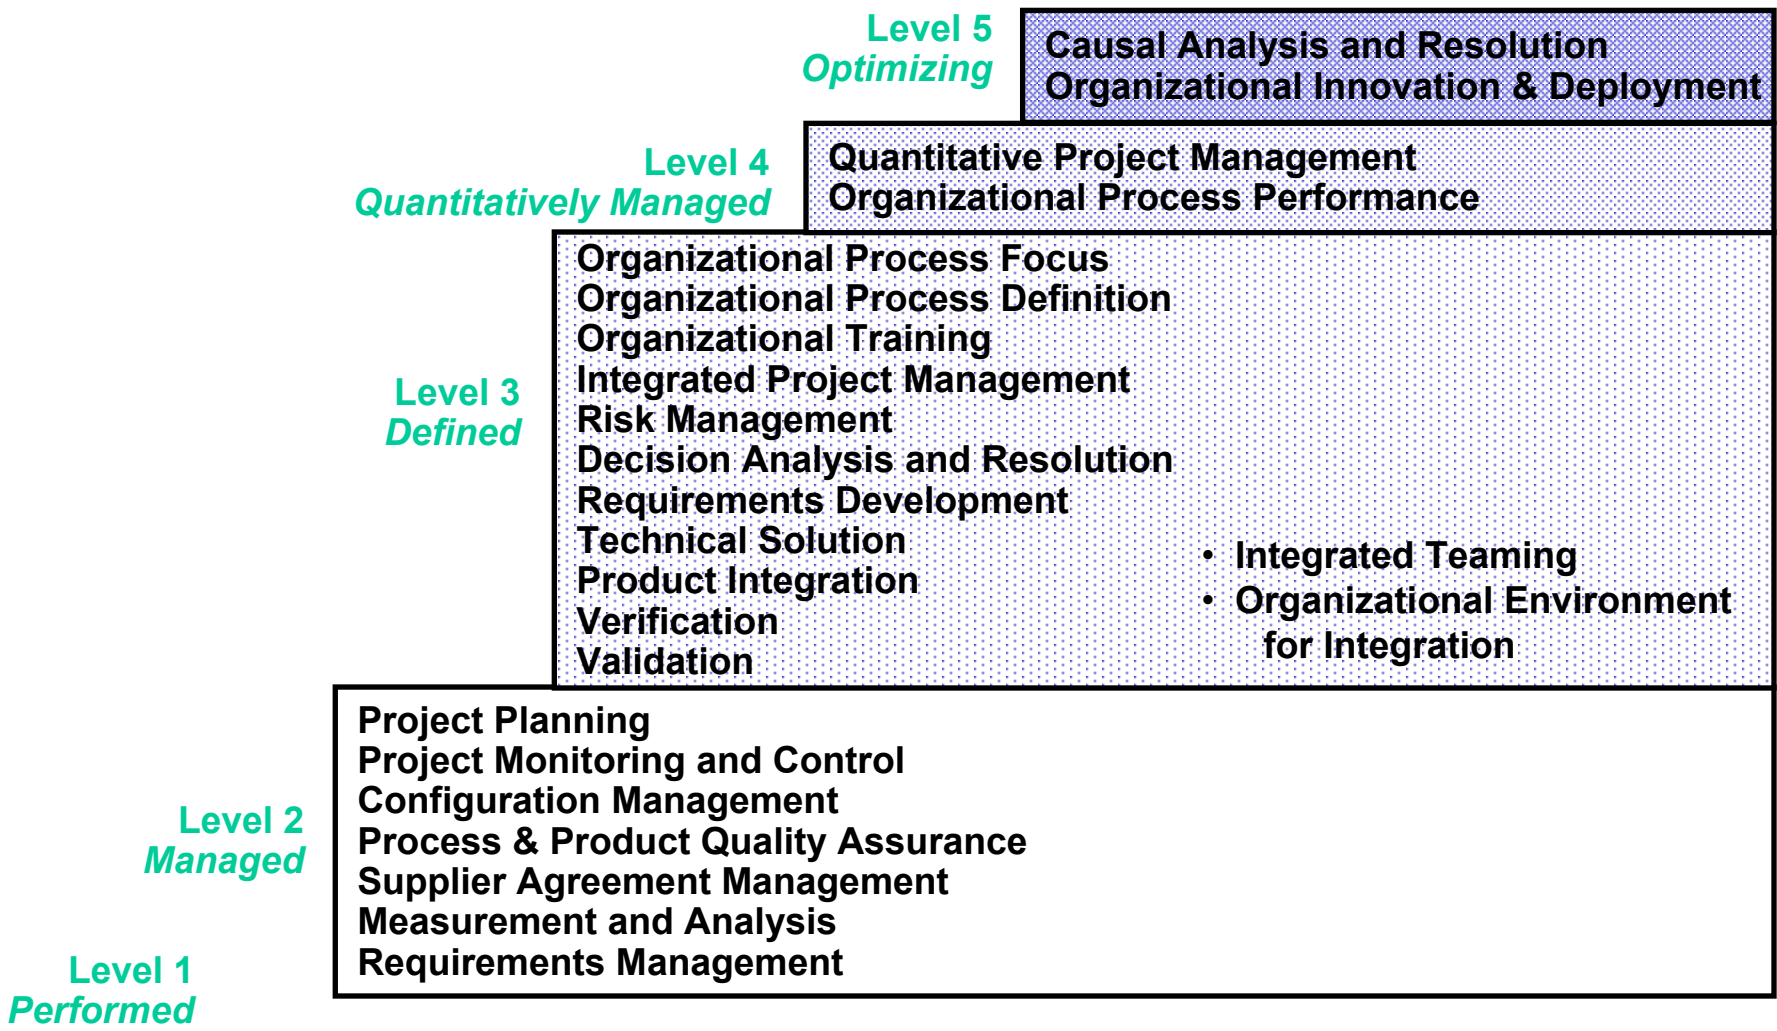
Level 5
Optimizing

Causal Analysis and Resolution
Organizational Innovation & Deployment

Level 4
Quantitatively Managed

Quantitative Project Management
Organizational Process Performance

Level 3
Defined

Organizational Process Focus
Organizational Process Definition
Organizational Training
Integrated Project Management
Risk Management
Decision Analysis and Resolution
Requirements Development
Technical Solution
Product Integration
Verification
Validation

• Integrated Teaming
• Organizational Environment for Integration

Level 2
Managed

Project Planning
Project Monitoring and Control
Configuration Management
Process & Product Quality Assurance
Supplier Agreement Management
Measurement and Analysis
Requirements Management

Level 1
Performed